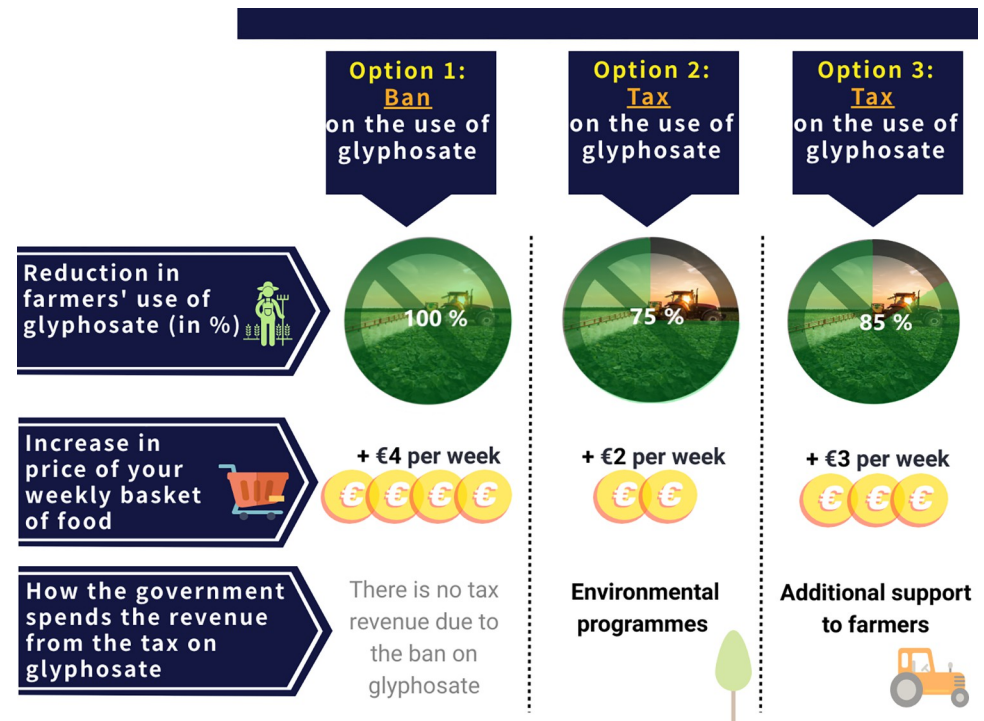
Option 1: Ban on the use of glyphosate

Option 2: Tax on the use of glyphosate

Option 3: Tax on the use of glyphosate

Reduction in farmers' use of glyphosate (in %)

100 %

75 %

85 %

Increase in price of your weekly basket of food

+ €4 per week

€ € € €

+ €2 per week

€ €

+ €3 per week

€ € €

How the government spends the revenue from the tax on glyphosate

There is no tax revenue due to the ban on glyphosate

Environmental programmes

Additional support to farmers